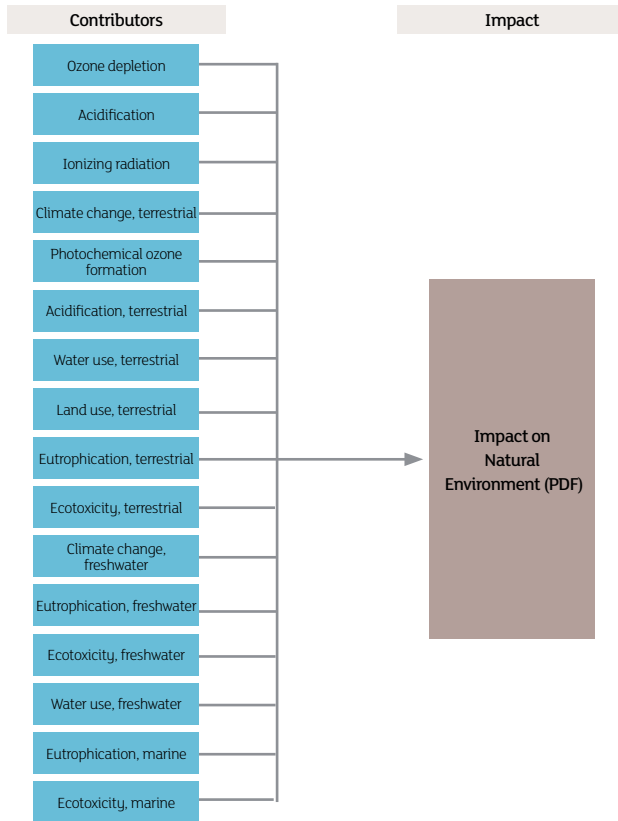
Contributors

Impact

Ozone depletion

Acidification

Ionizing radiation

Climate change, terrestrial

Photochemical ozone formation

Acidification, terrestrial

Water use, terrestrial

Land use, terrestrial

Eutrophication, terrestrial

Ecotoxicity, terrestrial

Climate change, freshwater

Eutrophication, freshwater

Ecotoxicity, freshwater

Water use, freshwater

Eutrophication, marine

Ecotoxicity, marine

Impact on Natural Environment (PDF)